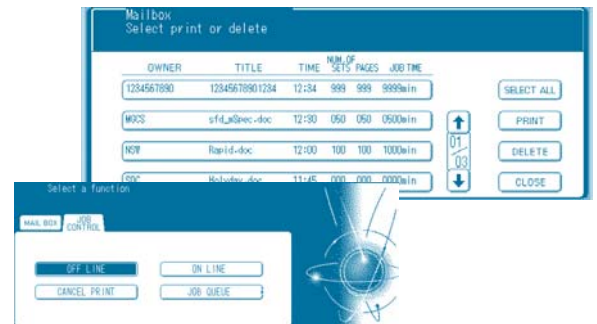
Mailbox
Select print or delete

| OWNER | TITLE | TIME | NUM. OF SETS | PAGES | JOB TIME |
|---|---|---|---|---|---|
| 1234567890 | 12345678901234 | 12:34 | 999 | 999 | 9999min |
| MGCS | sfd_mSpec.doc | 12:30 | 050 | 050 | 0500min |
| NSW | Rapid-doc | 12:00 | 100 | 100 | 1000min |
| SOC | Holyday.doc | 11:45 | 000 | 000 | 0000min |

SELECT ALL
PRINT
DELETE
CLOSE
01
03

Select a function
MAIL BOX
JOB CONTROL
OFF LINE
ON LINE
CANCEL PRINT
JOB QUEUE